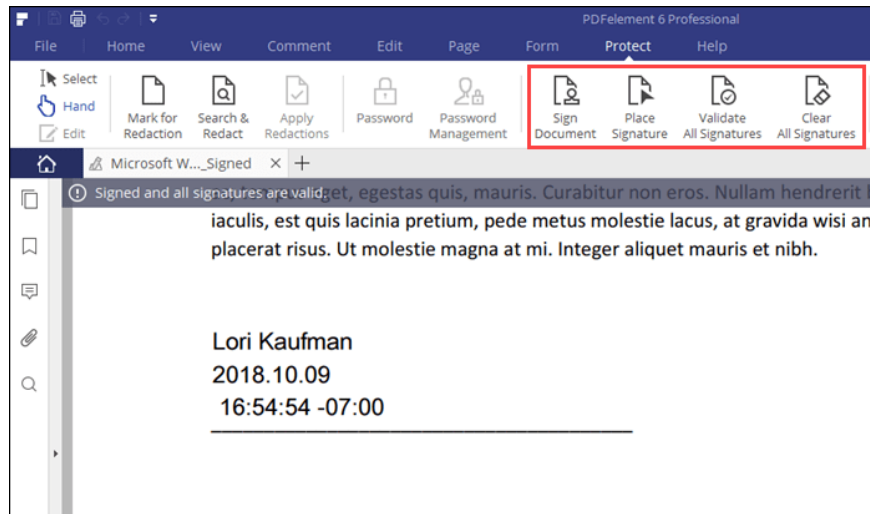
PDFelement 6 Professional

File Home View Comment Edit Page Form Protect Help

Select
Hand
Edit

Mark for Redaction
Search & Redact
Apply Redactions
Password
Password Management
Sign Document
Place Signature
Validate All Signatures
Clear All Signatures

Microsoft W..._Signed ×

Signed and all signatures are valid.

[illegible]get, egestas quis, mauris. Curabitur non eros. Nullam hendrerit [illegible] iaculis, est quis lacinia pretium, pede metus molestie lacus, at gravida wisi an placerat risus. Ut molestie magna at mi. Integer aliquet mauris et nibh.

Lori Kaufman
2018.10.09
16:54:54 -07:00